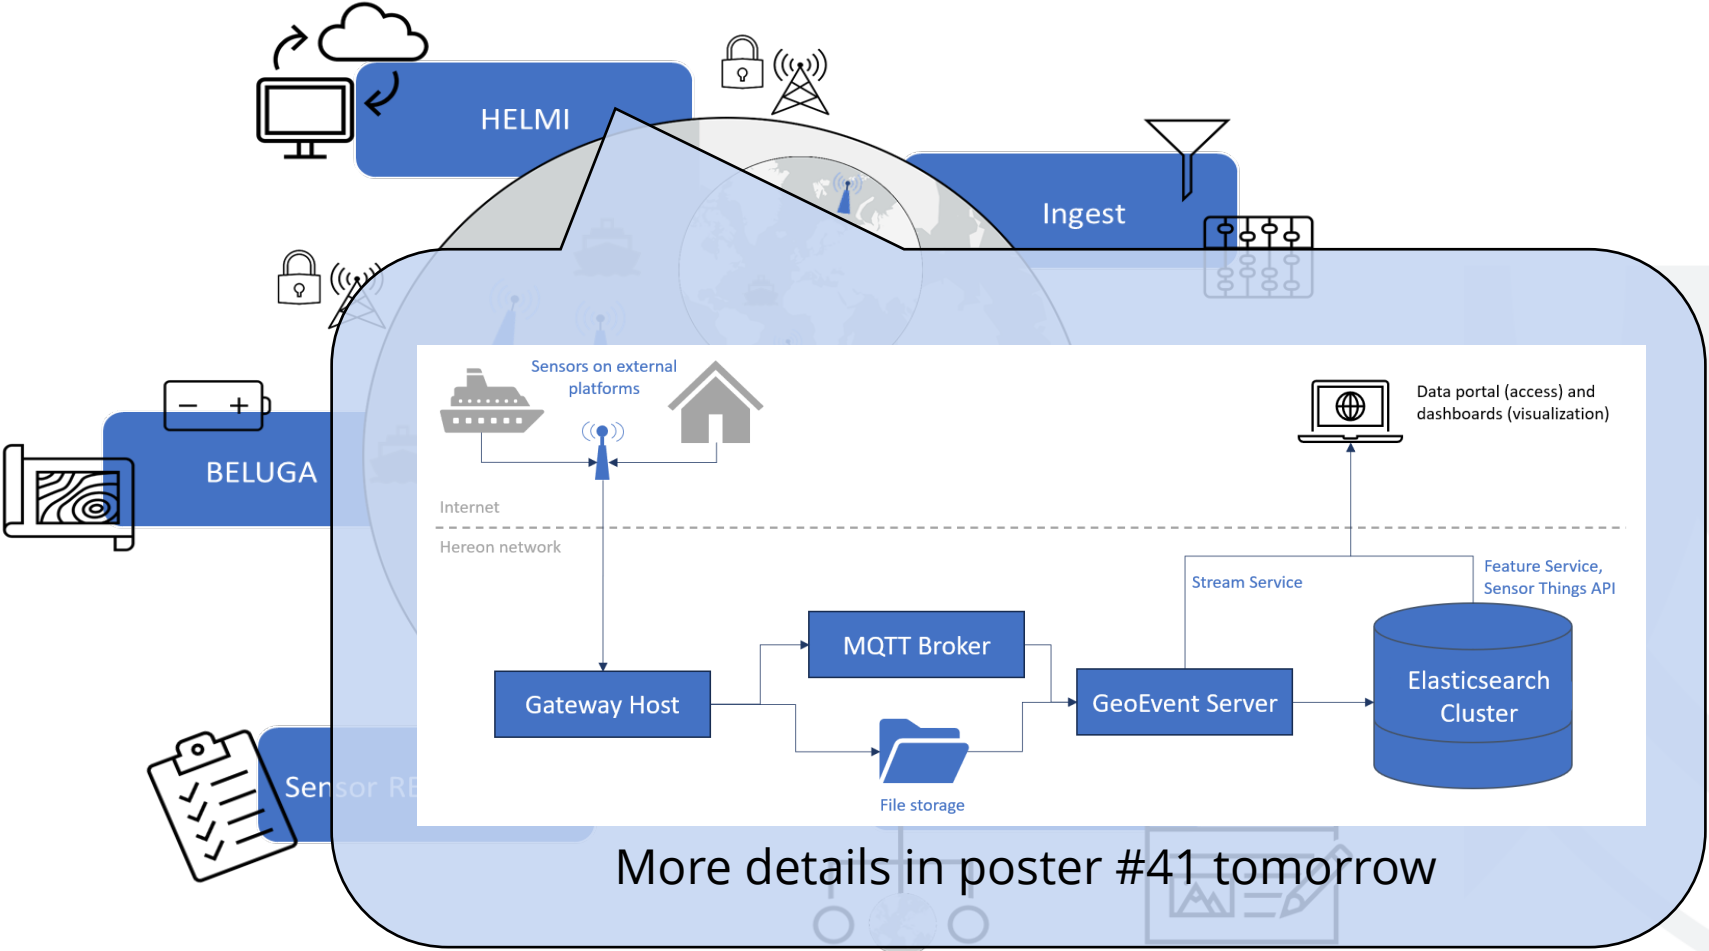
HELMI

Ingest

BELUGA

Sensor RE

Sensors on external platforms

Data portal (access) and dashboards (visualization)

Internet

Hereon network

Stream Service

Feature Service, Sensor Things API

MQTT Broker

Gateway Host

GeoEvent Server

Elasticsearch Cluster

File storage

More details in poster #41 tomorrow